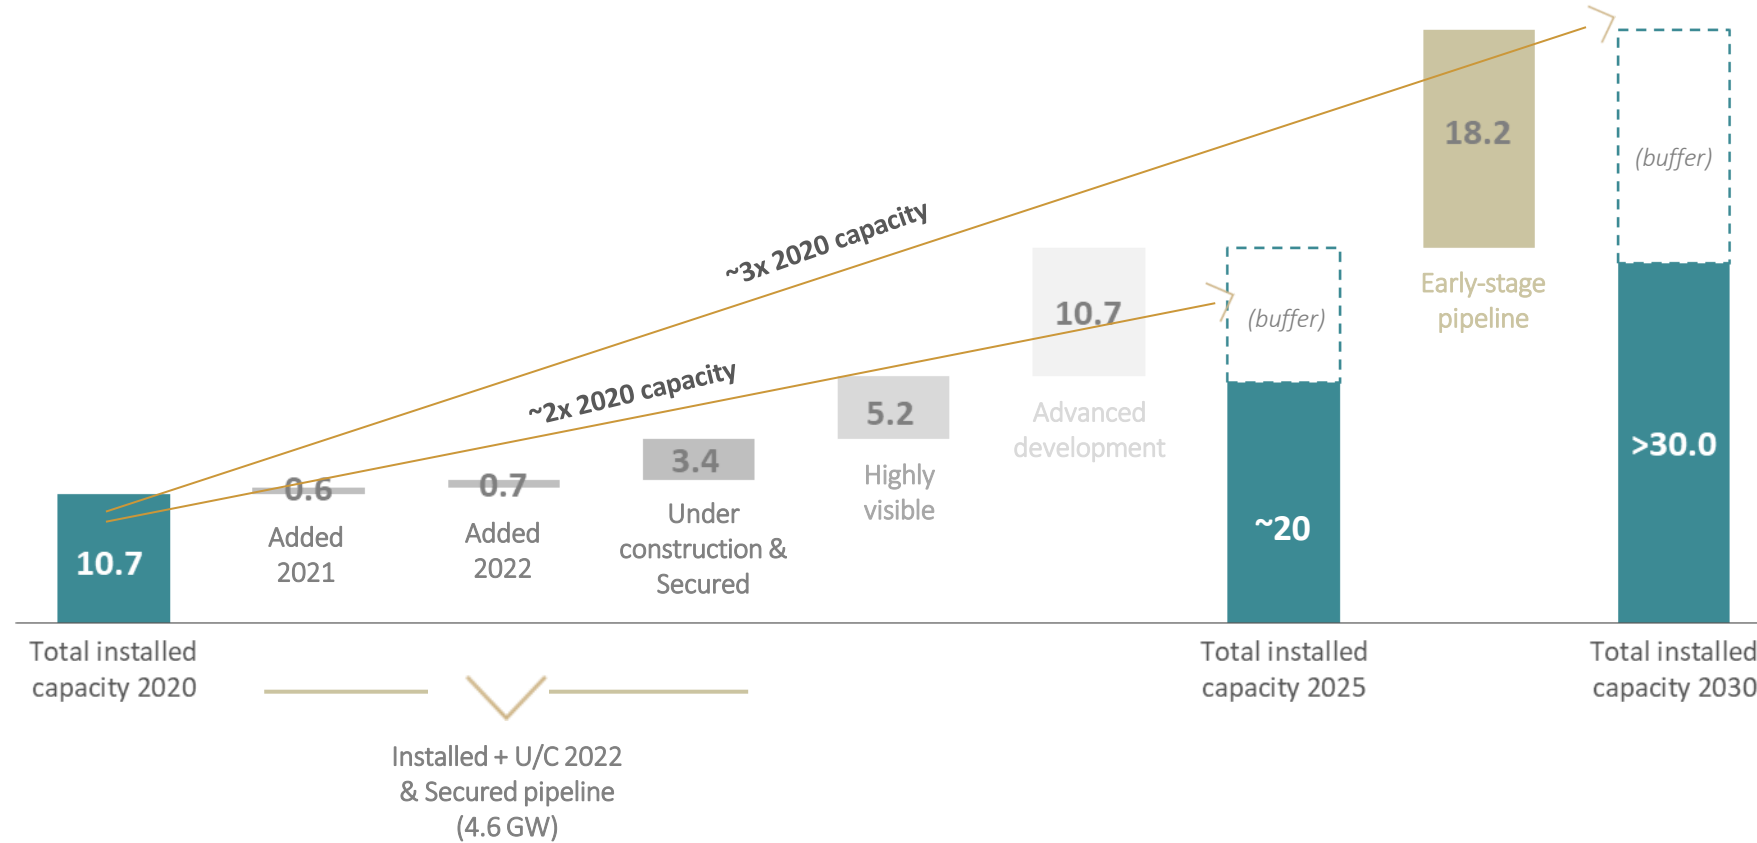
~3x 2020 capacity

~2x 2020 capacity

18.2

Early-stage pipeline

(buffer)

10.7

Advanced development

(buffer)

5.2

Highly visible

3.4

Under construction & Secured

0.6

Added 2021

0.7

Added 2022

10.7

~20

>30.0

Total installed capacity 2020

Total installed capacity 2025

Total installed capacity 2030

Installed + U/C 2022 & Secured pipeline (4.6 GW)